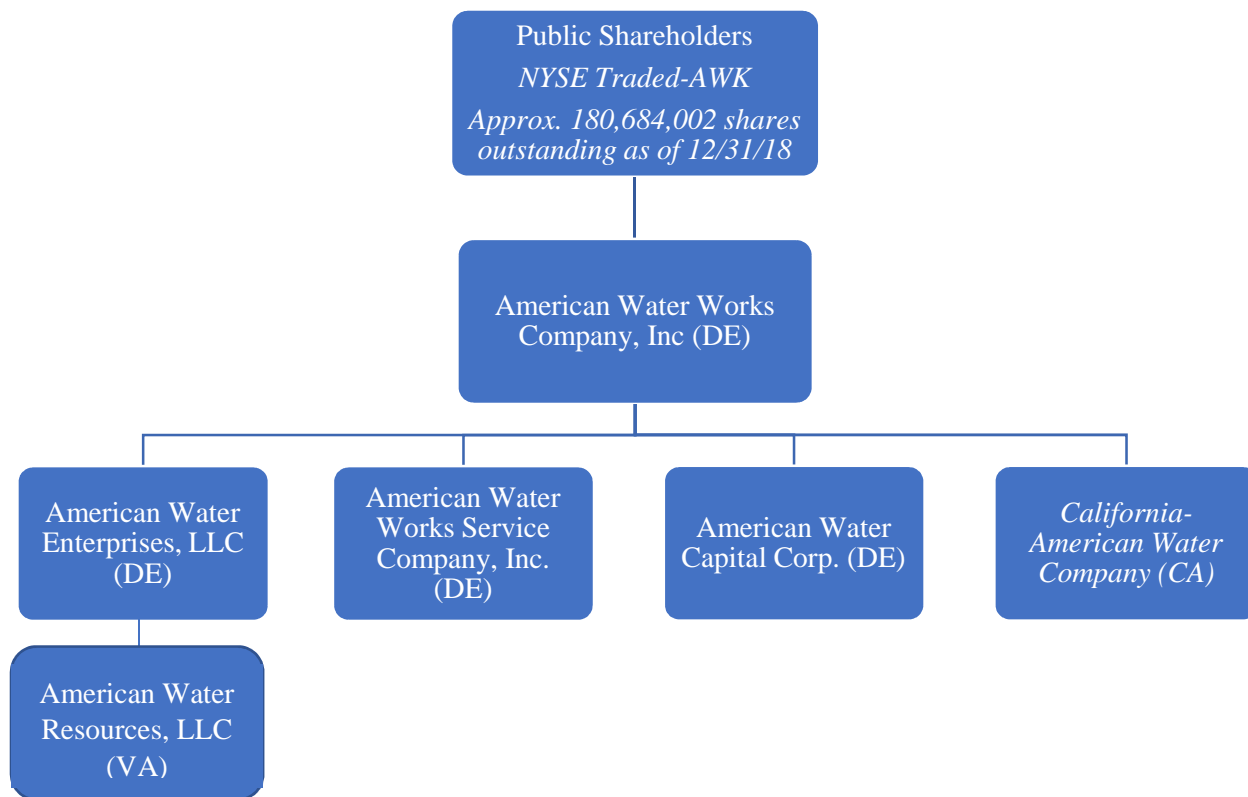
Public Shareholders
*NYSE Traded-AWK*
*Approx. 180,684,002 shares outstanding as of 12/31/18*

American Water Works Company, Inc (DE)

American Water Enterprises, LLC (DE)

American Water Works Service Company, Inc. (DE)

American Water Capital Corp. (DE)

*California-American Water Company (CA)*

American Water Resources, LLC (VA)